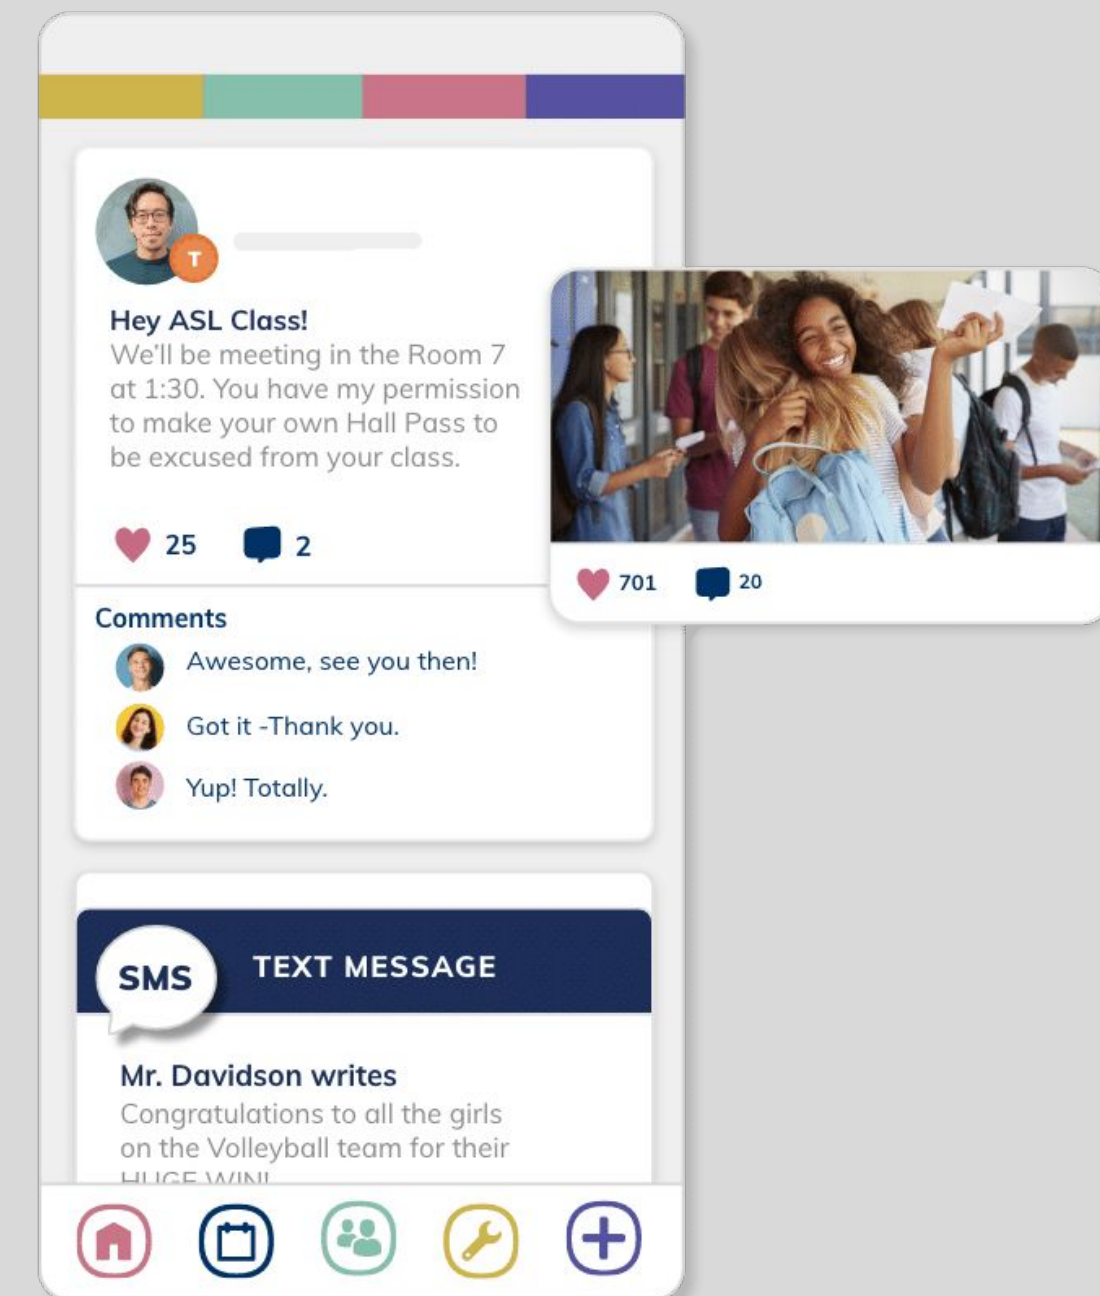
T

Hey ASL Class!
We'll be meeting in the Room 7 at 1:30. You have my permission to make your own Hall Pass to be excused from your class.

25 2

Comments
Awesome, see you then!
Got it -Thank you.
Yup! Totally.

701 20

SMS TEXT MESSAGE

Mr. Davidson writes
Congratulations to all the girls on the Volleyball team for their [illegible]